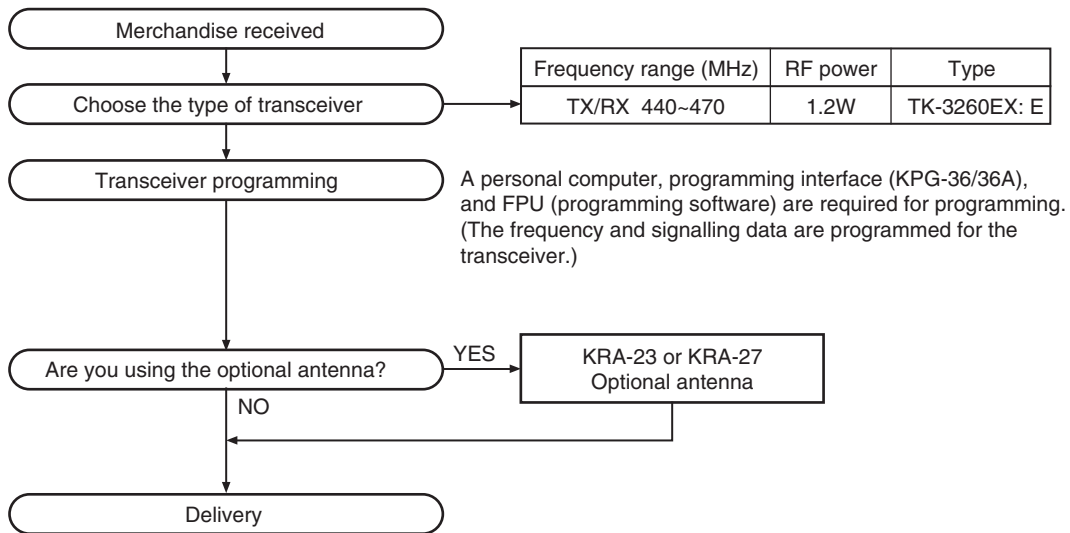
Merchandise received

Choose the type of transceiver

| Frequency range (MHz) | RF power | Type |
|---|---|---|
| TX/RX 440~470 | 1.2W | TK-3260EX: E |

Transceiver programming

A personal computer, programming interface (KPG-36/36A), and FPU (programming software) are required for programming. (The frequency and signalling data are programmed for the transceiver.)

Are you using the optional antenna?

YES

KRA-23 or KRA-27
Optional antenna

NO

Delivery